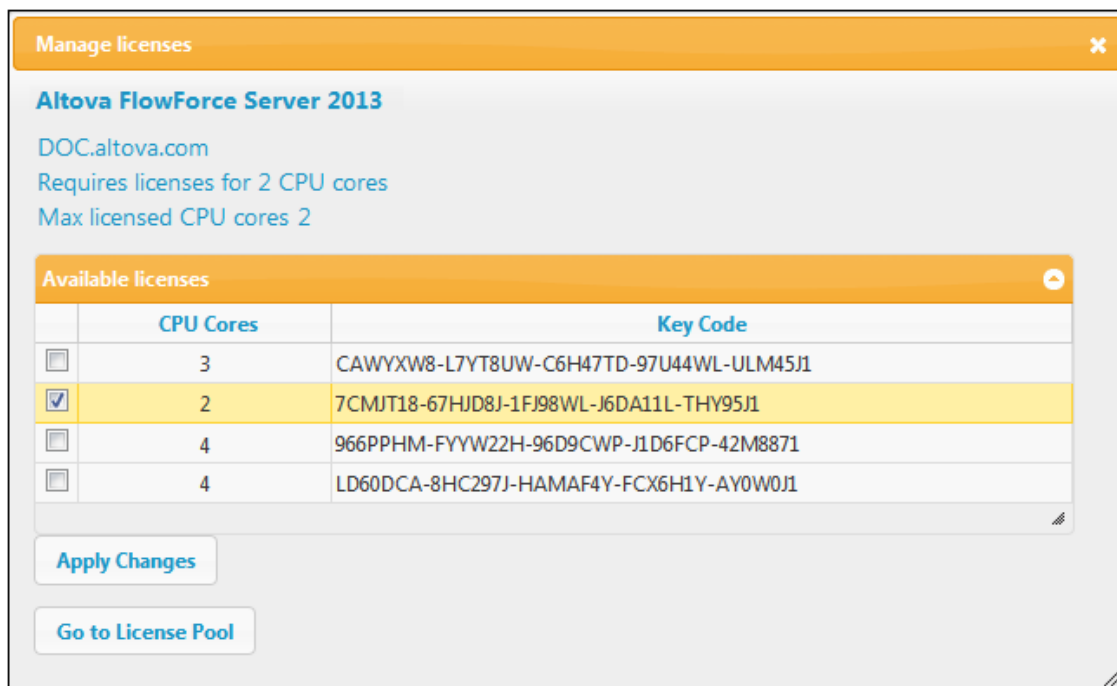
Manage licenses

Altova FlowForce Server 2013

DOC.altova.com
Requires licenses for 2 CPU cores
Max licensed CPU cores 2

Available licenses

| | CPU Cores | Key Code |
|---|---|---|
| ☐ | 3 | CAWYXW8-L7YT8UW-C6H47TD-97U44WL-ULM45J1 |
| ☑ | 2 | 7CMJT18-67HJD8J-1FJ98WL-J6DA11L-THY95J1 |
| ☐ | 4 | 966PPHM-FYYW22H-96D9CWP-J1D6FCP-42M8871 |
| ☐ | 4 | LD60DCA-8HC297J-HAMAF4Y-FCX6H1Y-AY0W0J1 |

Apply Changes

Go to License Pool